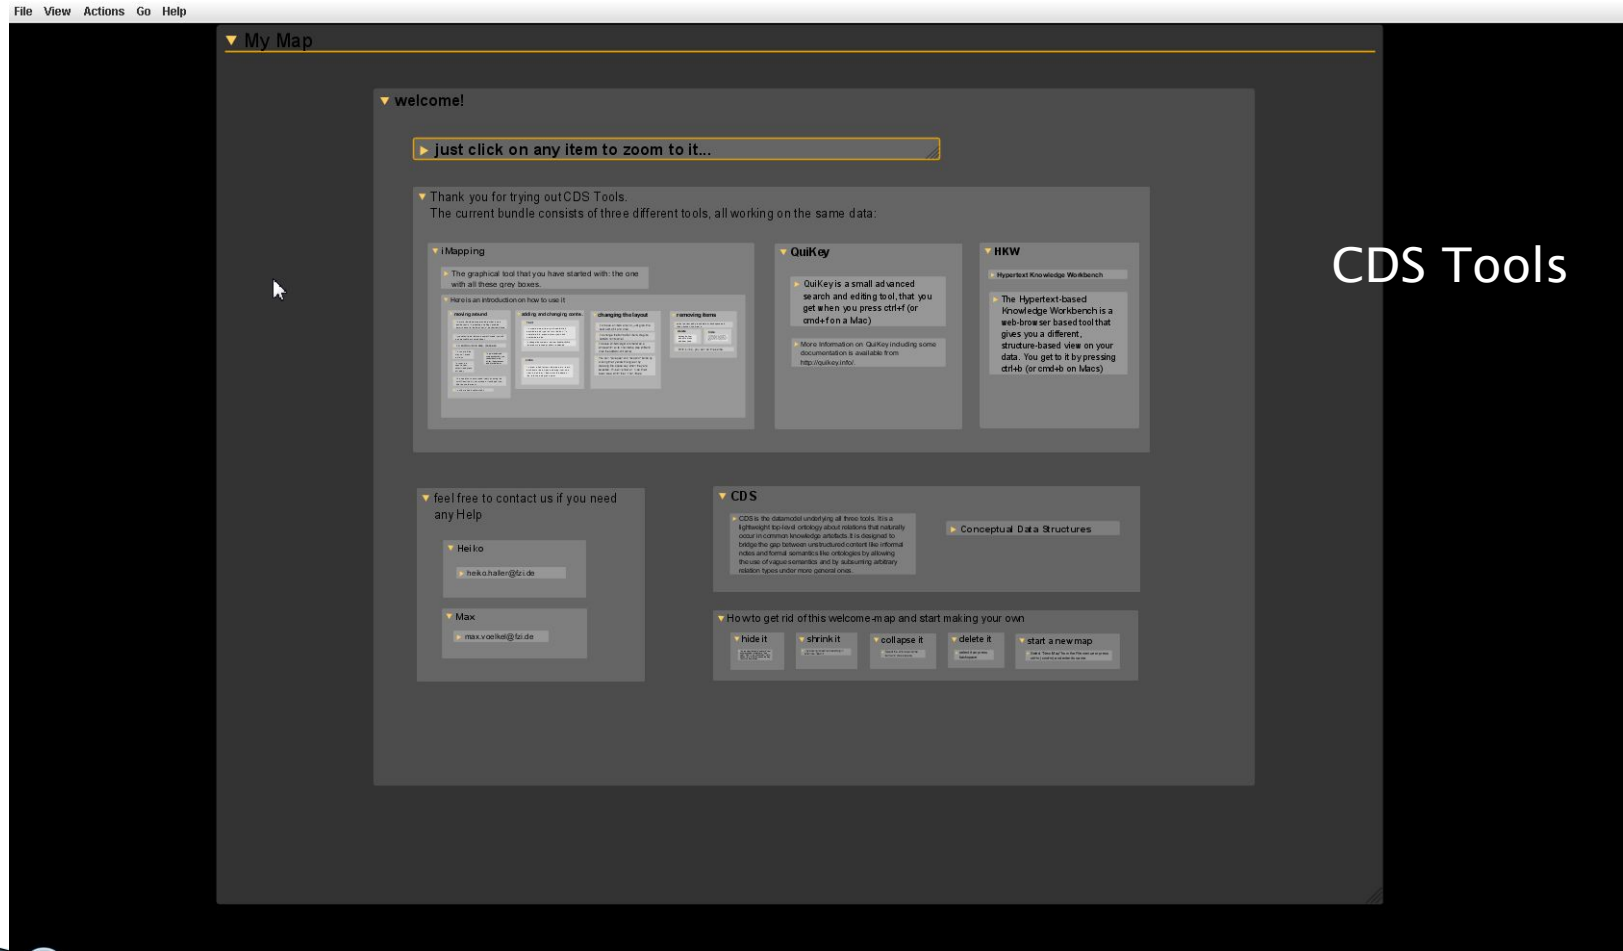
File View Actions Go Help

My Map

welcome!

just click on any item to zoom to it...

Thank you for trying out CDS Tools.
The current bundle consists of three different tools, all working on the same data:

iMapping

The graphical tool that you have started with: the one with all these grey boxes.

Here is an introduction on how to use it

moving around

adding and changing some...

changing the layout

removing items

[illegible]

QuiKey

QuiKey is a small advanced search and editing tool, that you get when you press ctrl+f (or cmd+f on a Mac)

More information on QuiKey including some documentation is available from http://quikey.info/

HKW

Hypertext Knowledge Workbench

The Hypertext-based Knowledge Workbench is a web-browser based tool that gives you a different, structure-based view on your data. You get to it by pressing ctrl+b (or cmd+b on Macs)

CDS Tools

feel free to contact us if you need any Help

Heiko

heiko.haller@fzi.de

Max

max.voelkel@fzi.de

CDS

CDS is the datamodel underlying all three tools. It is a lightweight top-level ontology about relations that naturally occur in common knowledge artifacts. It is designed to bridge the gap between unstructured content like informal notes and formal semantics like ontologies by allowing the use of vague semantics and by subsuming arbitrary relation types under more general ones.

Conceptual Data Structures

How to get rid of this welcome-map and start making your own

hide it

shrink it

collapse it

delete it

start a new map

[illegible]